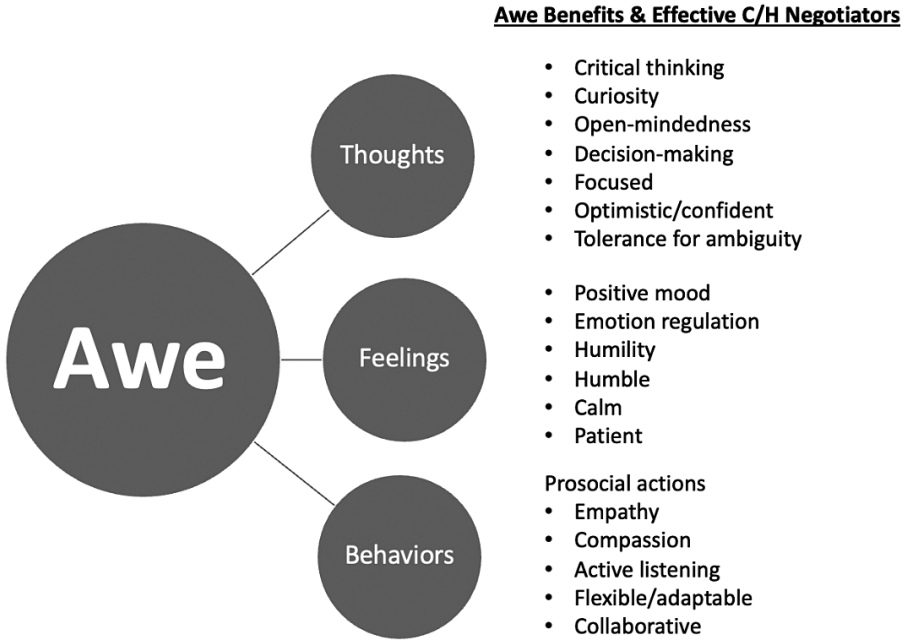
Awe Benefits & Effective C/H Negotiators

Awe

Thoughts

- Critical thinking
- Curiosity
- Open-mindedness
- Decision-making
- Focused
- Optimistic/confident
- Tolerance for ambiguity

Feelings

- Positive mood
- Emotion regulation
- Humility
- Humble
- Calm
- Patient

Behaviors

Prosocial actions
- Empathy
- Compassion
- Active listening
- Flexible/adaptable
- Collaborative